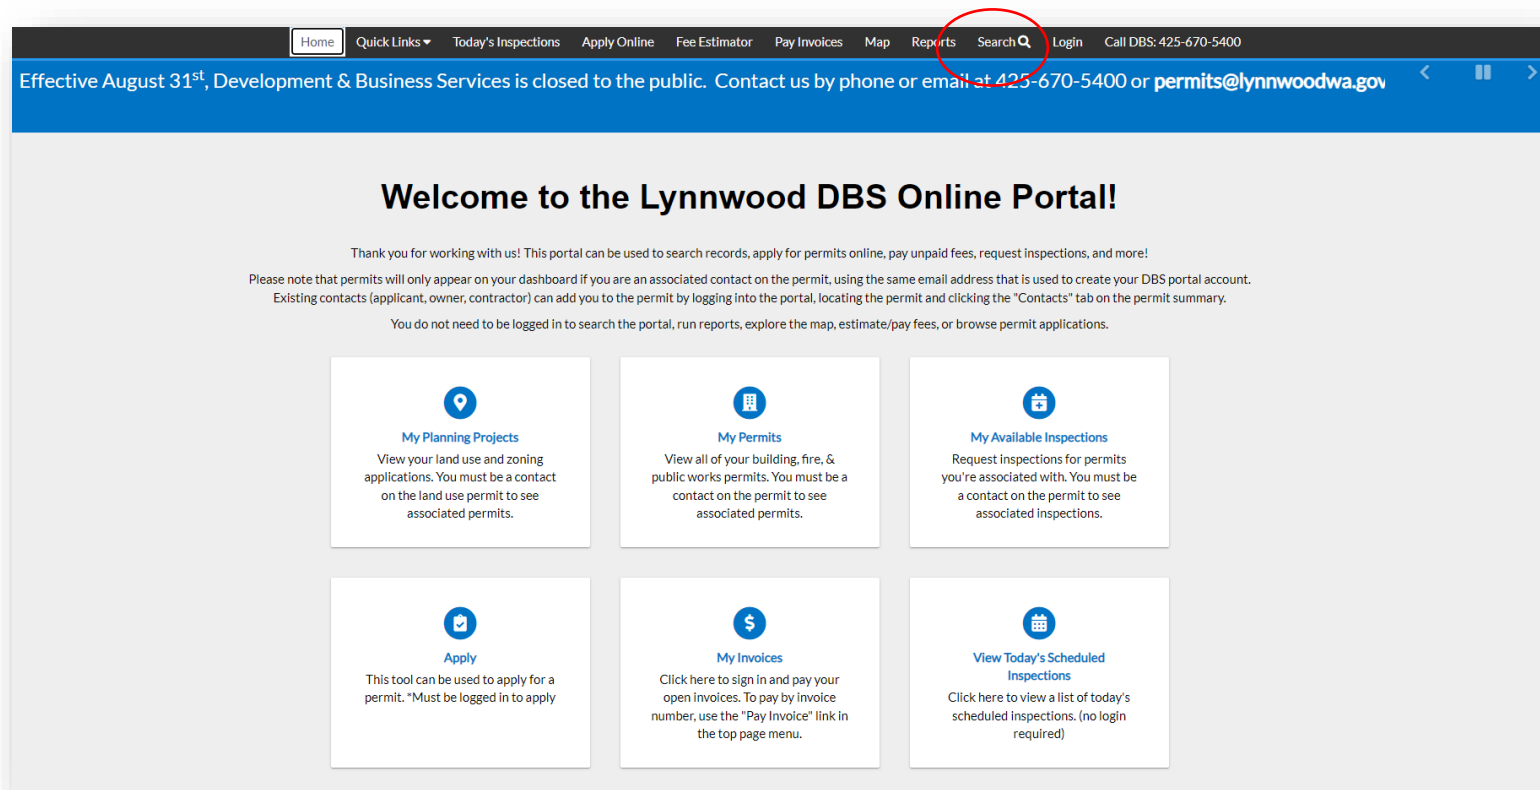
Home Quick Links Today's Inspections Apply Online Fee Estimator Pay Invoices Map Reports Search Login Call DBS: 425-670-5400

Effective August 31$^{st}$, Development & Business Services is closed to the public. Contact us by phone or email at 425-670-5400 or **permits@lynnwoodwa.gov**

# Welcome to the Lynnwood DBS Online Portal!

Thank you for working with us! This portal can be used to search records, apply for permits online, pay unpaid fees, request inspections, and more!

Please note that permits will only appear on your dashboard if you are an associated contact on the permit, using the same email address that is used to create your DBS portal account. Existing contacts (applicant, owner, contractor) can add you to the permit by logging into the portal, locating the permit and clicking the "Contacts" tab on the permit summary.

You do not need to be logged in to search the portal, run reports, explore the map, estimate/pay fees, or browse permit applications.

My Planning Projects
View your land use and zoning applications. You must be a contact on the land use permit to see associated permits.

My Permits
View all of your building, fire, & public works permits. You must be a contact on the permit to see associated permits.

My Available Inspections
Request inspections for permits you're associated with. You must be a contact on the permit to see associated inspections.

Apply
This tool can be used to apply for a permit. *Must be logged in to apply

My Invoices
Click here to sign in and pay your open invoices. To pay by invoice number, use the "Pay Invoice" link in the top page menu.

View Today's Scheduled Inspections
Click here to view a list of today's scheduled inspections. (no login required)